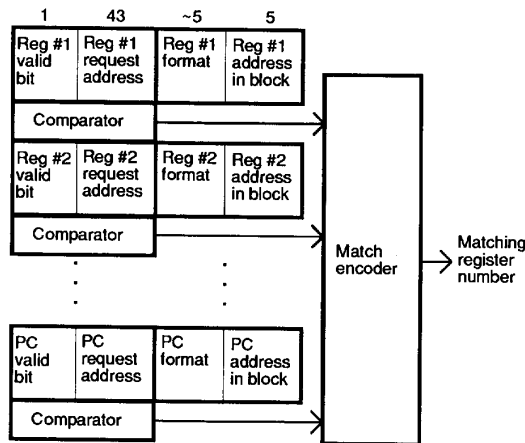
1 43 ~5 5

Reg #1 valid bit | Reg #1 request address | Reg #1 format | Reg #1 address in block

Comparator

Reg #2 valid bit | Reg #2 request address | Reg #2 format | Reg #2 address in block

Comparator

PC valid bit | PC request address | PC format | PC address in block

Comparator

Match encoder

Matching register number